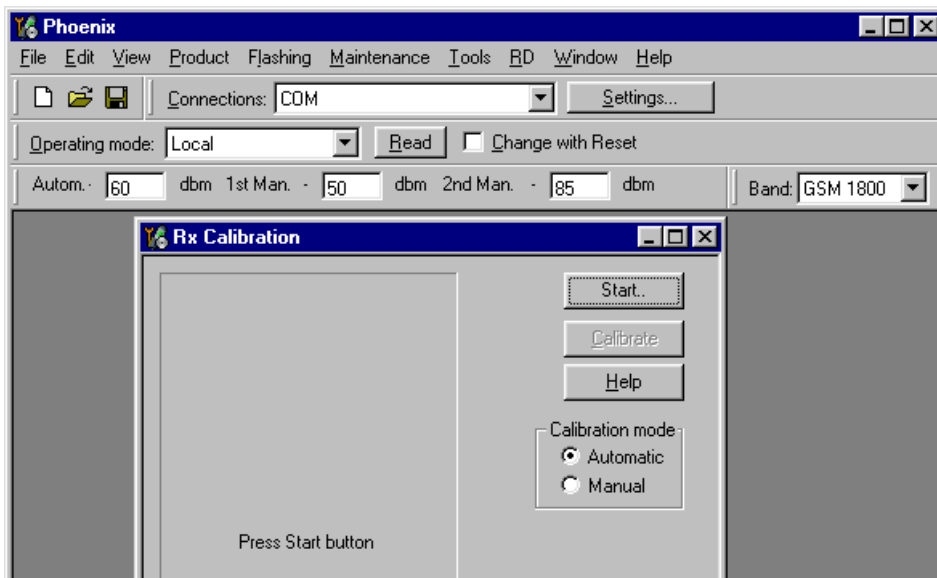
Phoenix

File Edit View Product Flashing Maintenance Tools RD Window Help

Connections: COM

Settings...

Operating mode: Local

Read

Change with Reset

Autom. - 60 dbm 1st Man. - 50 dbm 2nd Man. - 85 dbm

Band: GSM 1800

Rx Calibration

Start..

Calibrate

Help

Calibration mode

Automatic

Manual

Press Start button